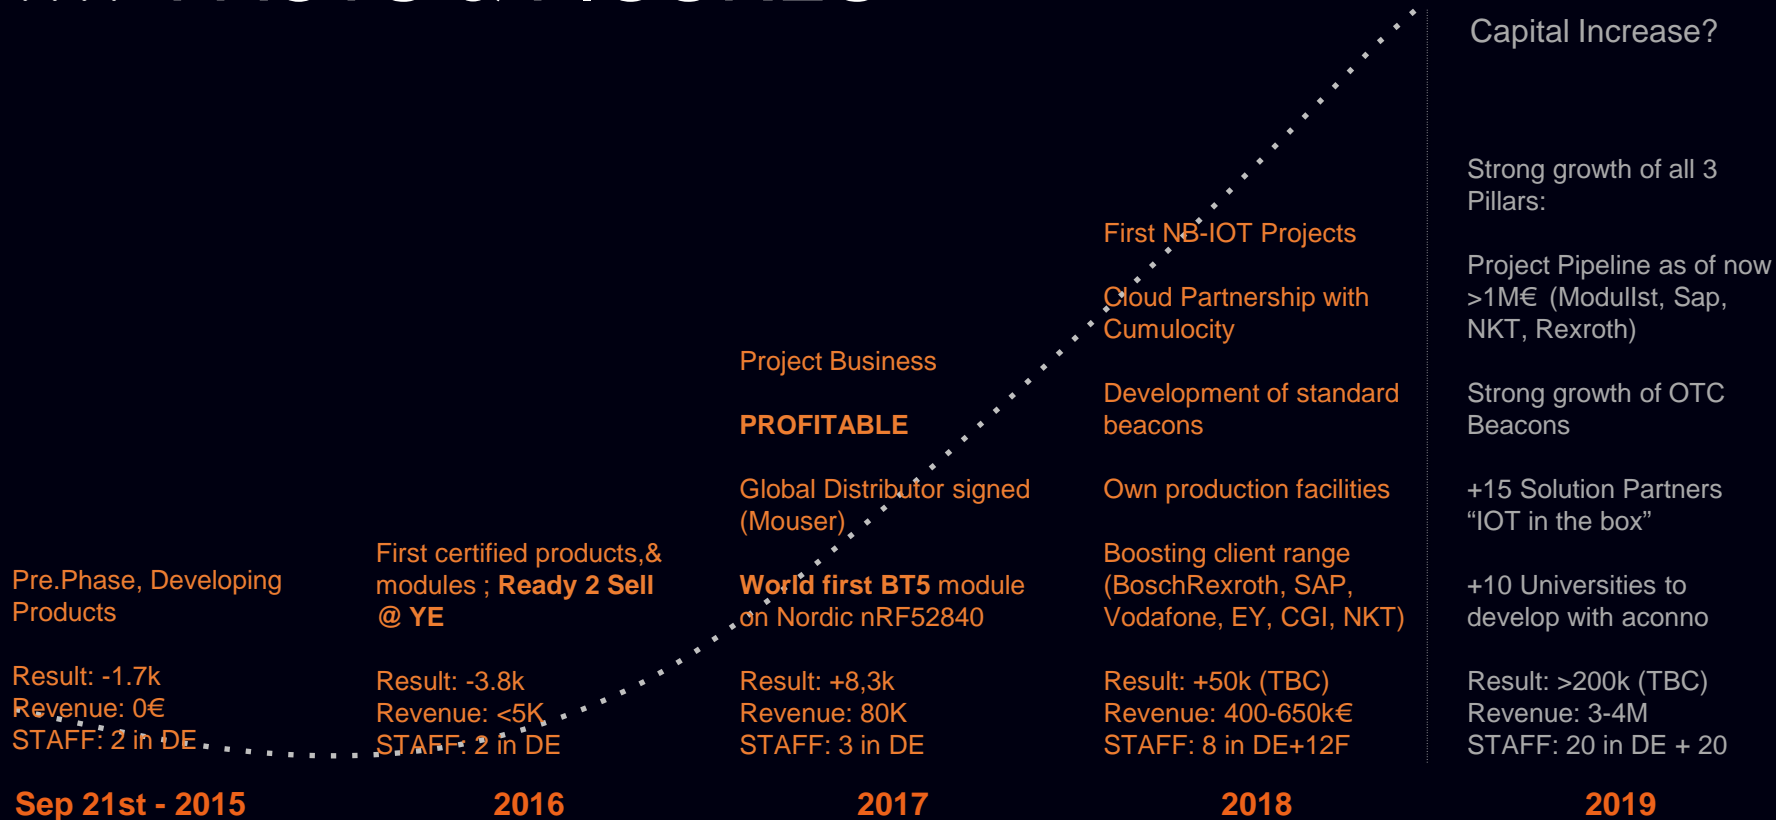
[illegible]

Pre.Phase, Developing Products

Result: -1.7k
Revenue: 0€
STAFF: 2 in DE

Sep 21st - 2015

First certified products,& modules ; Ready 2 Sell @ YE

Result: -3.8k
Revenue: <5K
STAFF: 2 in DE

2016

Project Business

PROFITABLE

Global Distributor signed (Mouser)

World first BT5 module on Nordic nRF52840

Result: +8,3k
Revenue: 80K
STAFF: 3 in DE

2017

First NB-IOT Projects

Cloud Partnership with Cumulocity

Development of standard beacons

Own production facilities

Boosting client range (BoschRexroth, SAP, Vodafone, EY, CGI, NKT)

Result: +50k (TBC)
Revenue: 400-650k€
STAFF: 8 in DE+12F

2018

Capital Increase?

Strong growth of all 3 Pillars:

Project Pipeline as of now >1M€ (ModulIst, Sap, NKT, Rexroth)

Strong growth of OTC Beacons

+15 Solution Partners “IOT in the box”

+10 Universities to develop with aconno

Result: >200k (TBC)
Revenue: 3-4M
STAFF: 20 in DE + 20

2019